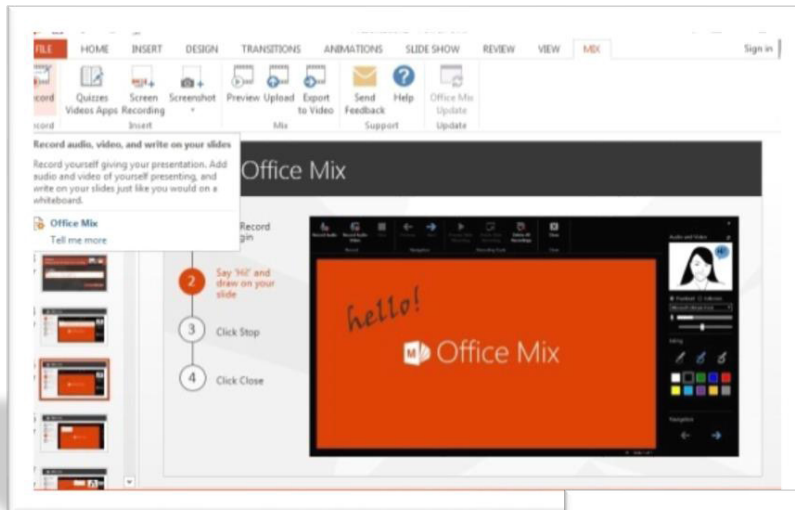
FILE HOME INSERT DESIGN TRANSITIONS ANIMATIONS SLIDE SHOW REVIEW VIEW MIX Sign in

cord Quizzes Videos Apps Screen Recording Screenshot Preview Upload Export to Video Send Feedback Help Office Mix Update

cord Insert Mix Support Update

Record audio, video, and write on your slides

Record yourself giving your presentation. Add audio and video of yourself presenting, and write on your slides just like you would on a whiteboard.

Office Mix

Tell me more

Office Mix

Record gin

2 Say 'Hi!' and draw on your slide

3 Click Stop

4 Click Close

hello!

Office Mix

Audio and Video

Inking

Navigation